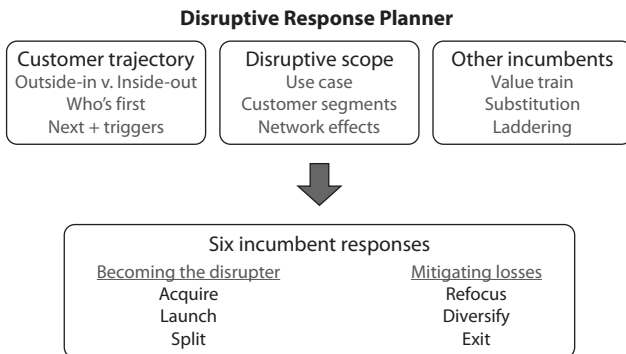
**Disruptive Response Planner**

Customer trajectory
Outside-in v. Inside-out
Who's first
Next + triggers

Disruptive scope
Use case
Customer segments
Network effects

Other incumbents
Value train
Substitution
Laddering

Six incumbent responses

Becoming the disrupter
Acquire
Launch
Split

Mitigating losses
Refocus
Diversify
Exit